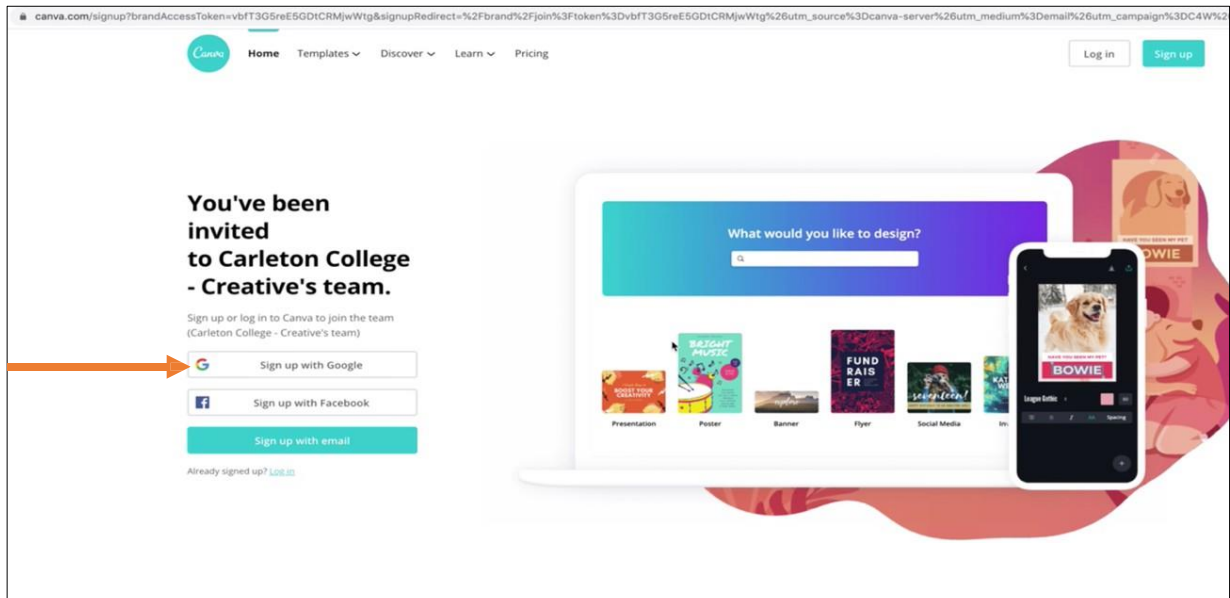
canva.com/signup?brandAccessToken=vbfT3G5reE5GDtCRMjwWtg&signupRedirect=%2Fbrand%2Fjoin%3Ftoken%3DvbfT3G5reE5GDtCRMjwWtg%26utm_source%3Dcanva-server%26utm_medium%3Demail%26utm_campaign%3DC4W%2

Canva Home Templates Discover Learn Pricing Log in Sign up

You've been invited to Carleton College - Creative's team.

Sign up or log in to Canva to join the team (Carleton College - Creative's team)

Sign up with Google

Sign up with Facebook

Sign up with email

Already signed up? Log in

What would you like to design?

BOOST YOUR CREATIVITY
Presentation

BRIGHT MUSIC
Poster

Banner

FUND RAISER
Flyer

seventeen
Social Media

HAVE YOU SEEN MY PET
BOWIE

HAVE YOU SEEN MY PET
BOWIE

League Gothic

Spacing